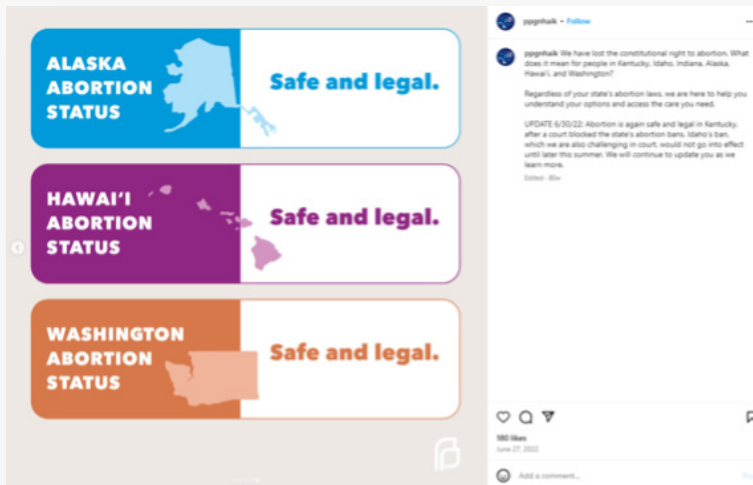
ALASKA ABORTION STATUS

Safe and legal.

HAWAI'I ABORTION STATUS

Safe and legal.

WASHINGTON ABORTION STATUS

Safe and legal.

ppgnhaik • Follow

ppgnhaik We have lost the constitutional right to abortion. What does it mean for people in Kentucky, Idaho, Indiana, Alaska, Hawai'i, and Washington?

Regardless of your state's abortion laws, we are here to help you understand your options and access the care you need.

UPDATE 6/30/22: Abortion is again safe and legal in Kentucky, after a court blocked the state's abortion bans. Idaho's ban, which we are also challenging in court, would not go into effect until later this summer. We will continue to update you as we learn more.

Edited · 80w

180 likes

June 27, 2022

Add a comment...